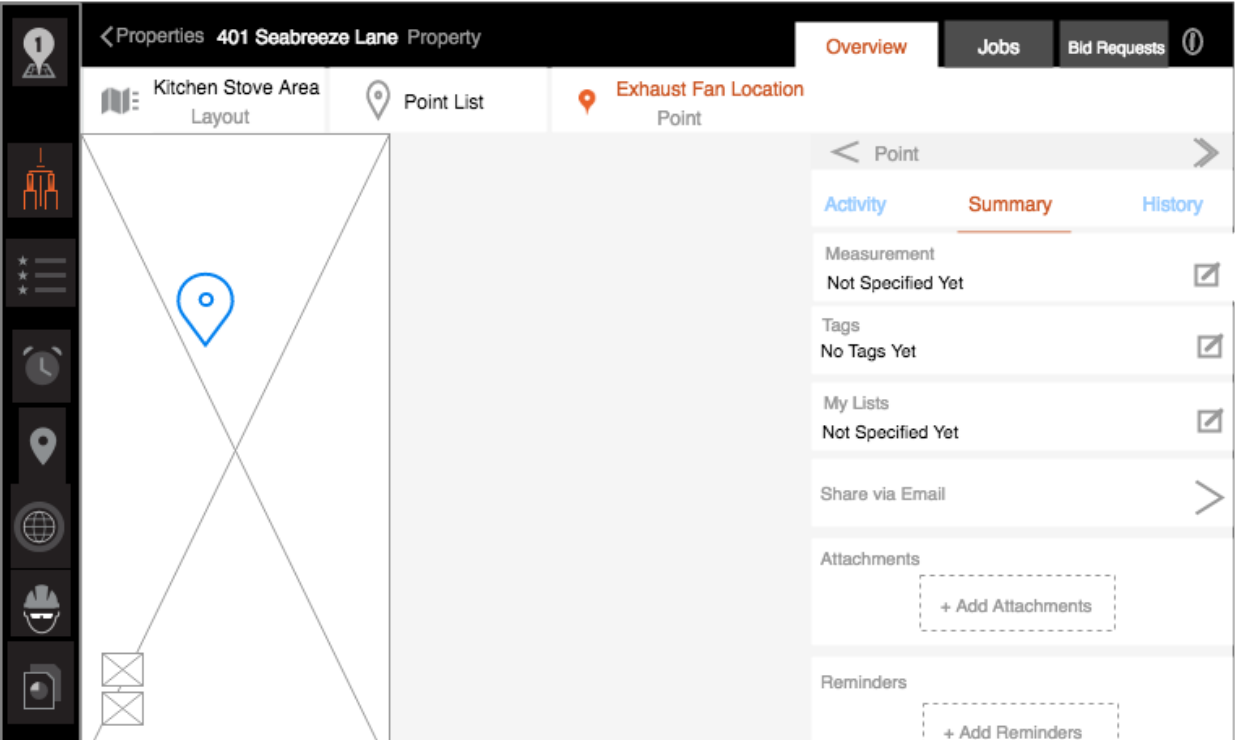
<Properties 401 Seabreeze Lane Property

Overview Jobs Bid Requests

Kitchen Stove Area
Layout

Point List

Exhaust Fan Location
Point

Point

Activity Summary History

Measurement
Not Specified Yet

Tags
No Tags Yet

My Lists
Not Specified Yet

Share via Email

Attachments
+ Add Attachments

Reminders
+ Add Reminders